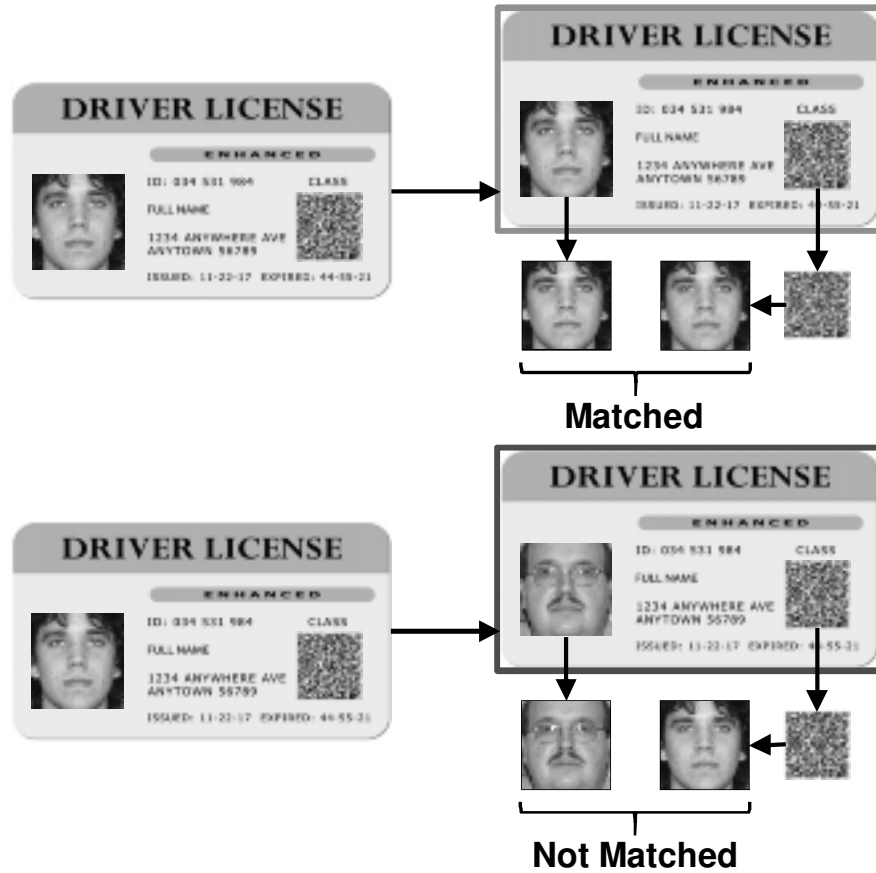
DRIVER LICENSE
ENHANCED
ID: 034 531 984
CLASS
FULL NAME
1234 ANYWHERE AVE
ANYTOWN 56789
ISSUED: 11-22-17 EXPIRED: 44-55-21

DRIVER LICENSE
ENHANCED
ID: 034 531 984
CLASS
FULL NAME
1234 ANYWHERE AVE
ANYTOWN 56789
ISSUED: 11-22-17 EXPIRED: 44-55-21

Matched

DRIVER LICENSE
ENHANCED
ID: 034 531 984
CLASS
FULL NAME
1234 ANYWHERE AVE
ANYTOWN 56789
ISSUED: 11-22-17 EXPIRED: 44-55-21

DRIVER LICENSE
ENHANCED
ID: 034 531 984
CLASS
FULL NAME
1234 ANYWHERE AVE
ANYTOWN 56789
ISSUED: 11-22-17 EXPIRED: 44-55-21

Not Matched